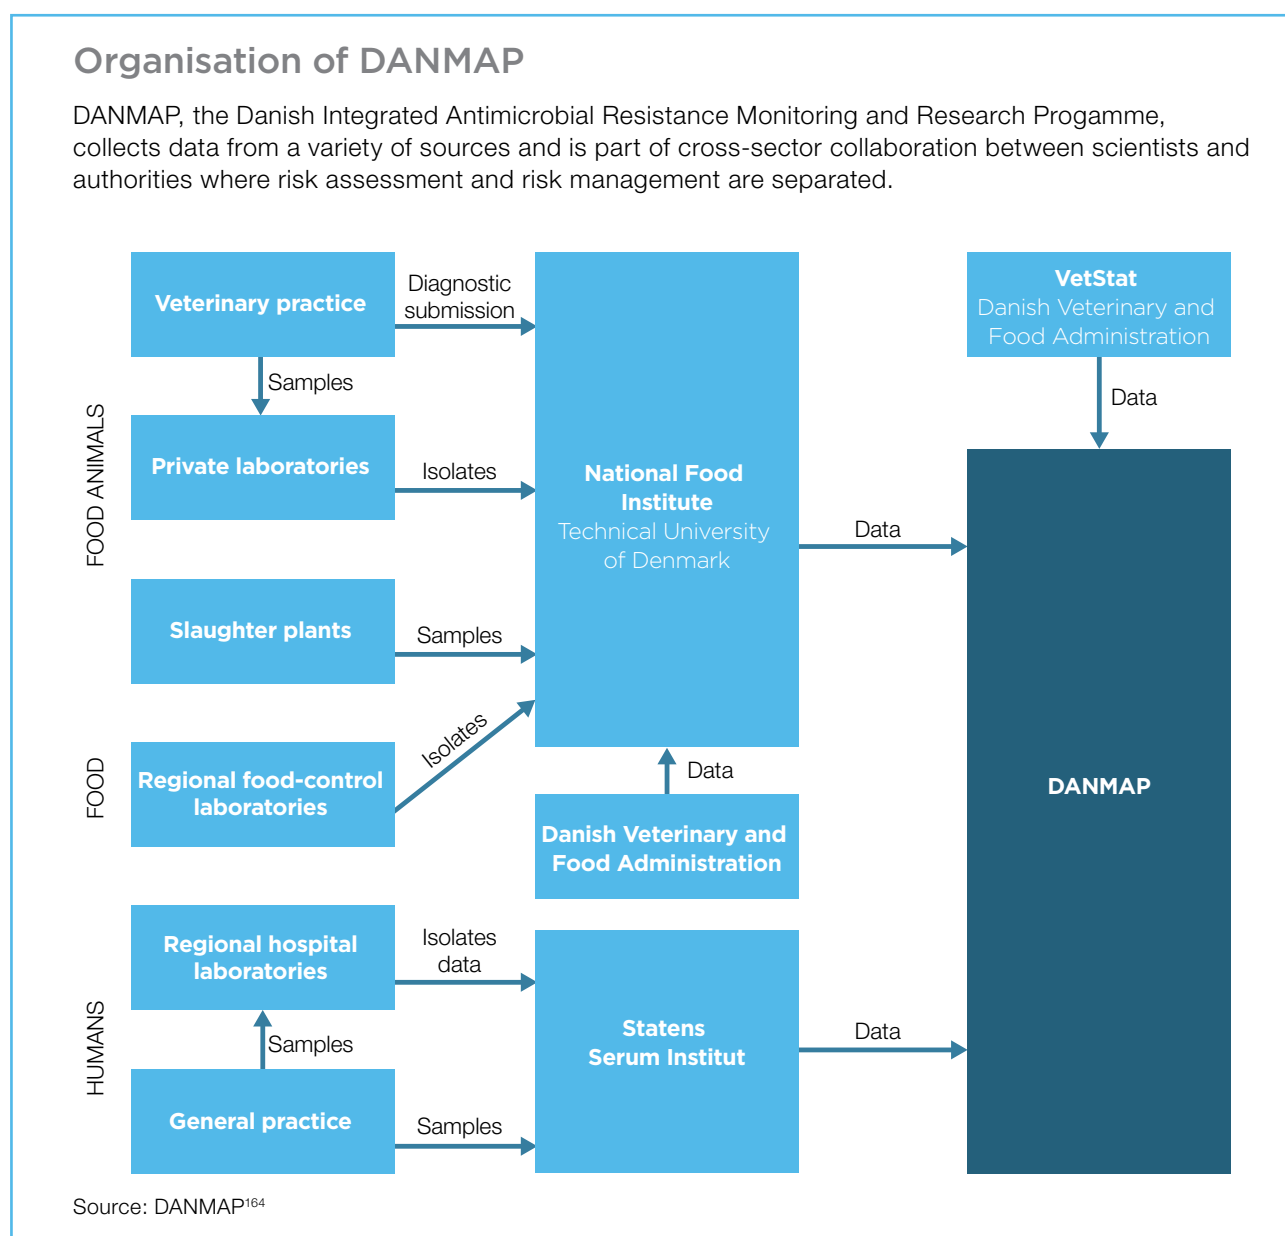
Organisation of DANMAP

DANMAP, the Danish Integrated Antimicrobial Resistance Monitoring and Research Progamme, collects data from a variety of sources and is part of cross-sector collaboration between scientists and authorities where risk assessment and risk management are separated.

FOOD ANIMALS

Veterinary practice

Diagnostic submission

Samples

Private laboratories

Isolates

Slaughter plants

Samples

FOOD

Regional food-control laboratories

Isolates

National Food Institute
Technical University of Denmark

Data

Danish Veterinary and Food Administration

VetStat
Danish Veterinary and Food Administration

Data

Data

DANMAP

HUMANS

Regional hospital laboratories

Isolates data

Samples

General practice

Samples

Statens Serum Institut

Data

Source: DANMAP$^{164}$